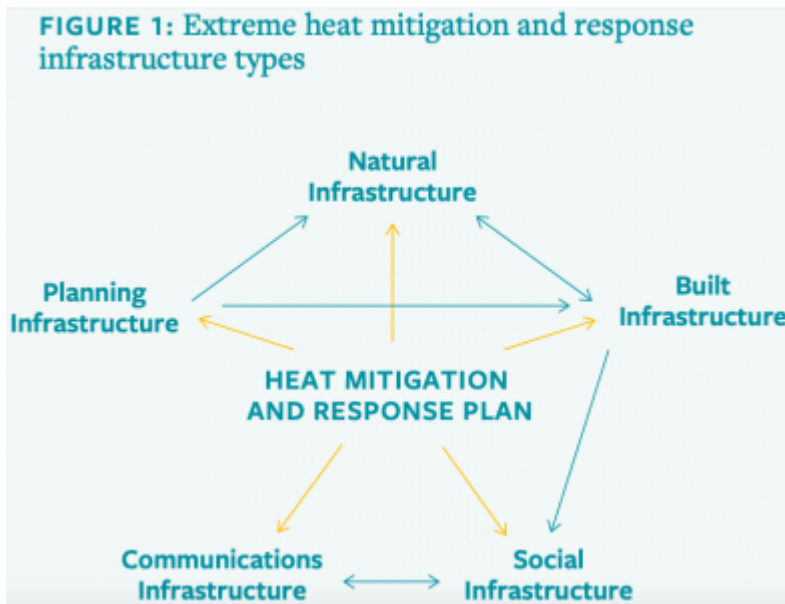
FIGURE 1: Extreme heat mitigation and response infrastructure types

Natural Infrastructure

Planning Infrastructure

Built Infrastructure

HEAT MITIGATION AND RESPONSE PLAN

Communications Infrastructure

Social Infrastructure